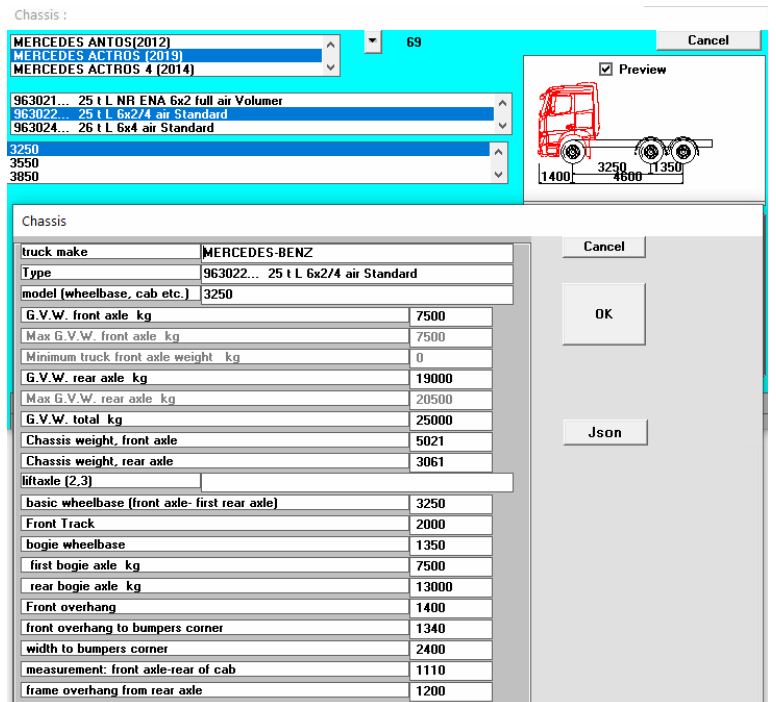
Chassis :

MERCEDES ANTOS(2012)
MERCEDES ACTROS (2019)
MERCEDES ACTROS 4 (2014)

69

Cancel

Preview

963021... 25 t L NR ENA 6x2 full air Volumer
963022... 25 t L 6x2/4 air Standard
963024... 26 t L 6x4 air Standard

3250
3550
3850

3250
1350
1400
4600

Chassis

| | |
|---|---|
| truck make | MERCEDES-BENZ |
| Type | 963022... 25 t L 6x2/4 air Standard |
| model (wheelbase, cab etc.) | 3250 |
| G.V.W. front axle kg | 7500 |
| Max G.V.W. front axle kg | 7500 |
| Minimum truck front axle weight kg | 0 |
| G.V.W. rear axle kg | 19000 |
| Max G.V.W. rear axle kg | 20500 |
| G.V.W. total kg | 25000 |
| Chassis weight, front axle | 5021 |
| Chassis weight, rear axle | 3061 |
| liftaxle (2,3) | |
| basic wheelbase (front axle- first rear axle) | 3250 |
| Front Track | 2000 |
| bogie wheelbase | 1350 |
| first bogie axle kg | 7500 |
| rear bogie axle kg | 13000 |
| Front overhang | 1400 |
| front overhang to bumpers corner | 1340 |
| width to bumpers corner | 2400 |
| measurement: front axle-rear of cab | 1110 |
| frame overhang from rear axle | 1200 |

Cancel

OK

Json